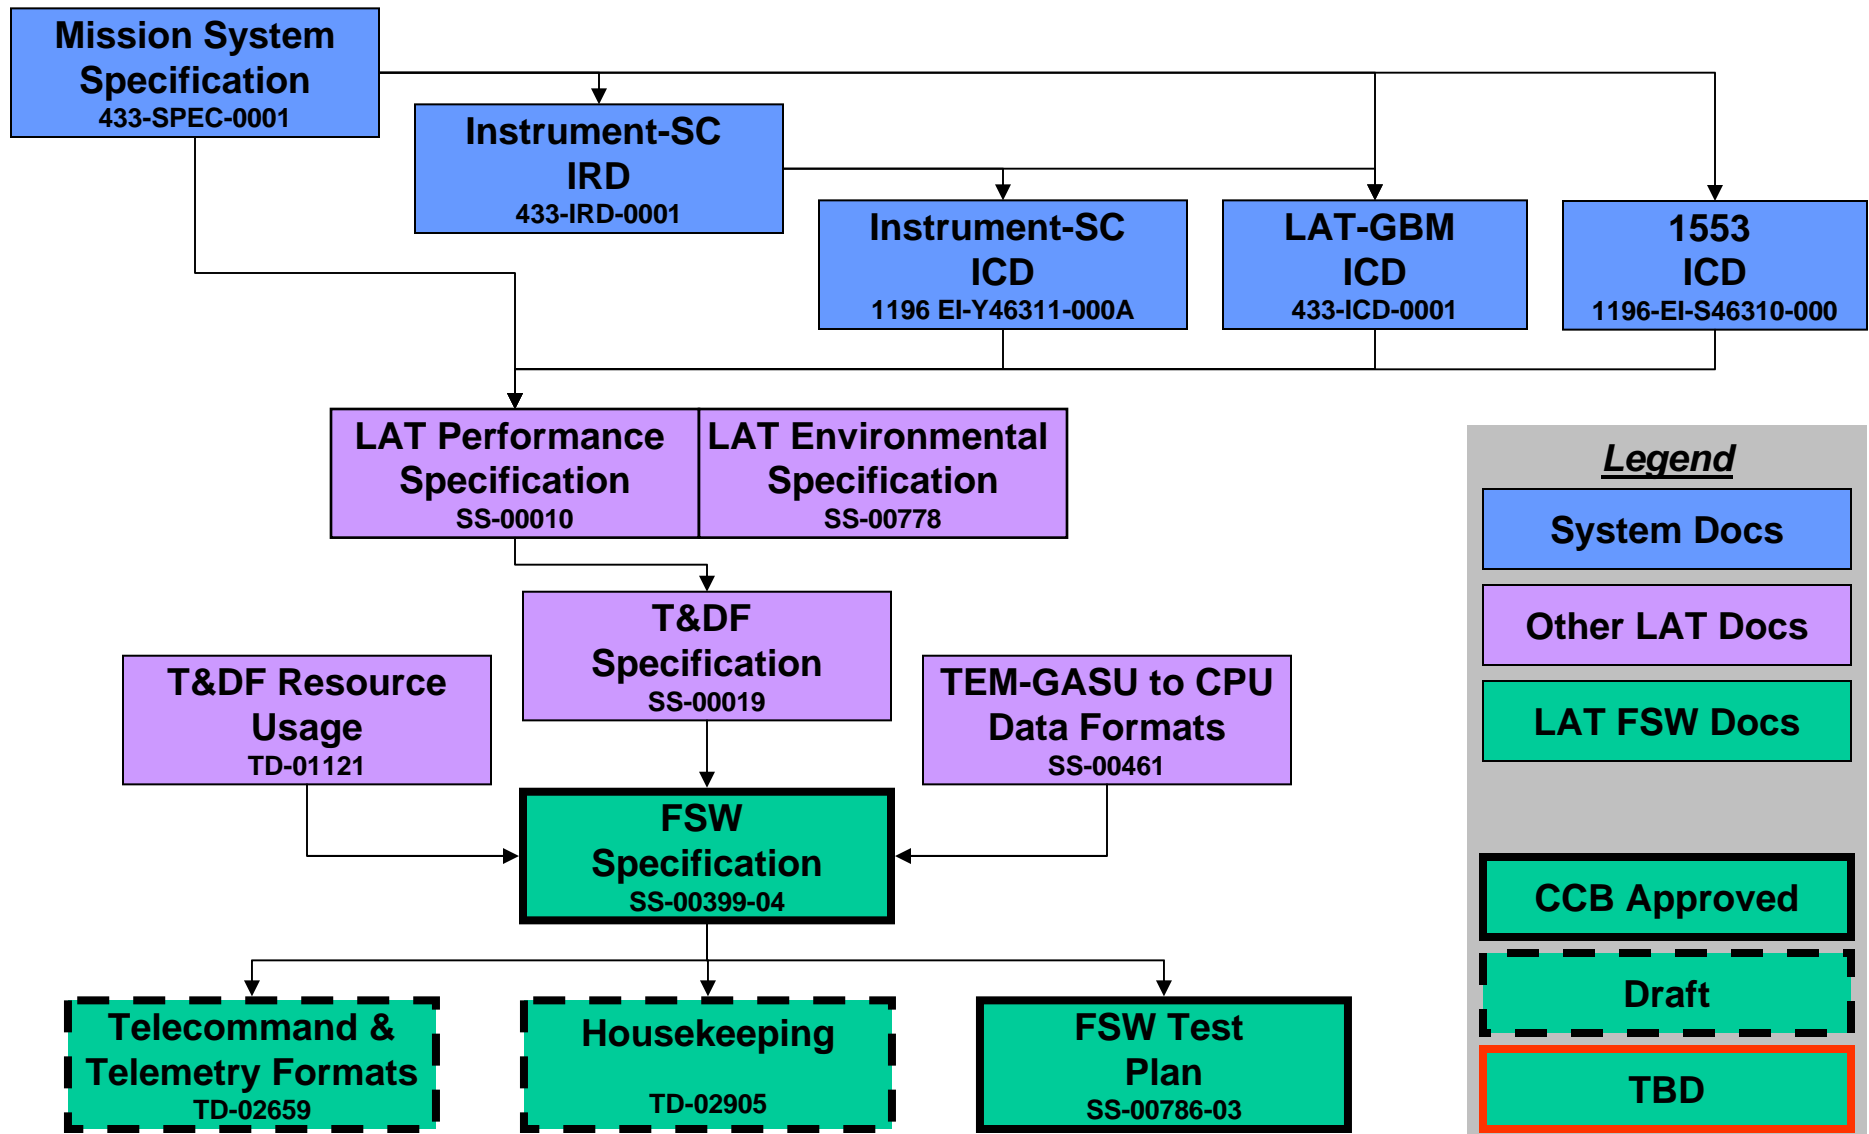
Mission System Specification
433-SPEC-0001

Instrument-SC IRD
433-IRD-0001

Instrument-SC ICD
1196 EI-Y46311-000A

LAT-GBM ICD
433-ICD-0001

1553 ICD
1196-EI-S46310-000

LAT Performance Specification
SS-00010

LAT Environmental Specification
SS-00778

T&DF Specification
SS-00019

T&DF Resource Usage
TD-01121

TEM-GASU to CPU Data Formats
SS-00461

FSW Specification
SS-00399-04

Telecommand & Telemetry Formats
TD-02659

Housekeeping
TD-02905

FSW Test Plan
SS-00786-03

Legend
System Docs
Other LAT Docs
LAT FSW Docs
CCB Approved
Draft
TBD